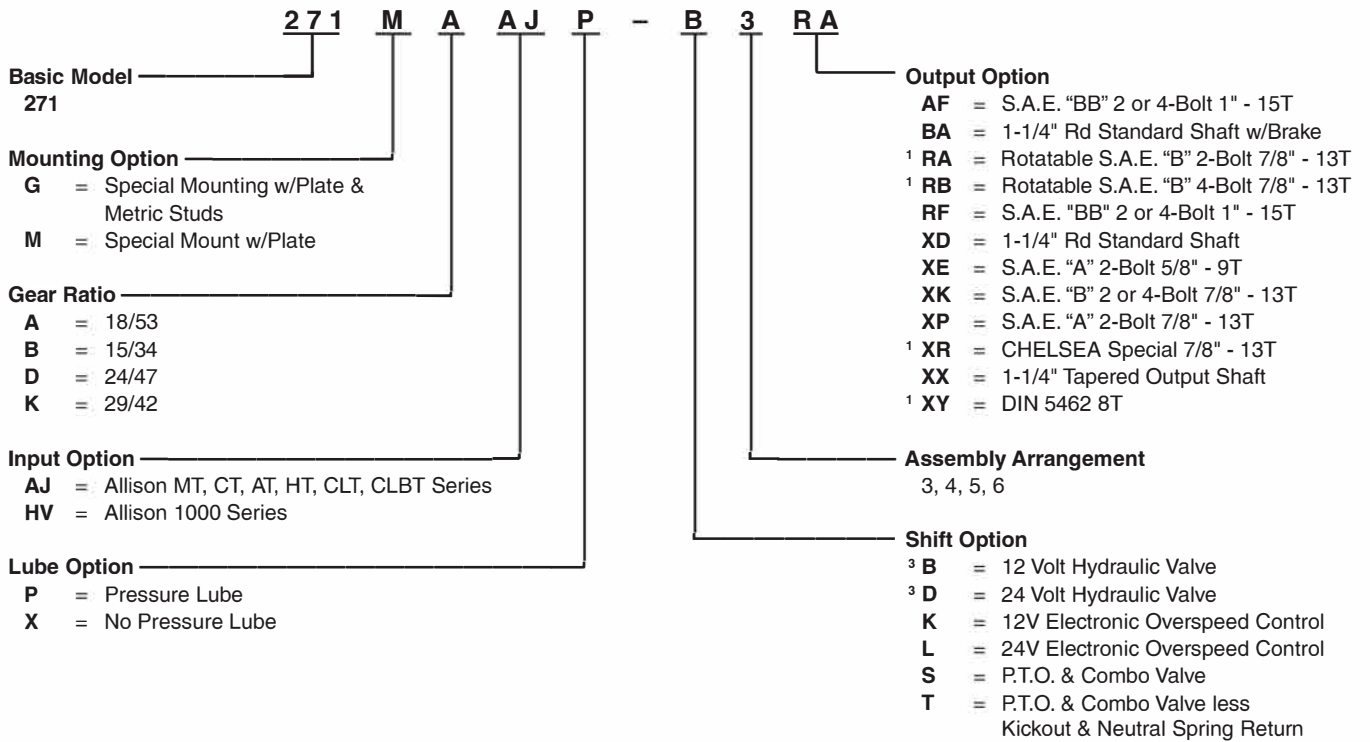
271 M A AJ P – B 3 RA

Basic Model
271

Mounting Option
G = Special Mounting w/Plate & Metric Studs
M = Special Mount w/Plate

Gear Ratio
A = 18/53
B = 15/34
D = 24/47
K = 29/42

Input Option
AJ = Allison MT, CT, AT, HT, CLT, CLBT Series
HV = Allison 1000 Series

Lube Option
P = Pressure Lube
X = No Pressure Lube

Output Option
AF = S.A.E. "BB" 2 or 4-Bolt 1" - 15T
BA = 1-1/4" Rd Standard Shaft w/Brake
$^1$ RA = Rotatable S.A.E. "B" 2-Bolt 7/8" - 13T
$^1$ RB = Rotatable S.A.E. "B" 4-Bolt 7/8" - 13T
RF = S.A.E. "BB" 2 or 4-Bolt 1" - 15T
XD = 1-1/4" Rd Standard Shaft
XE = S.A.E. "A" 2-Bolt 5/8" - 9T
XK = S.A.E. "B" 2 or 4-Bolt 7/8" - 13T
XP = S.A.E. "A" 2-Bolt 7/8" - 13T
$^1$ XR = CHELSEA Special 7/8" - 13T
XX = 1-1/4" Tapered Output Shaft
$^1$ XY = DIN 5462 8T

Assembly Arrangement
3, 4, 5, 6

Shift Option
$^3$ B = 12 Volt Hydraulic Valve
$^3$ D = 24 Volt Hydraulic Valve
K = 12V Electronic Overspeed Control
L = 24V Electronic Overspeed Control
S = P.T.O. & Combo Valve
T = P.T.O. & Combo Valve less Kickout & Neutral Spring Return